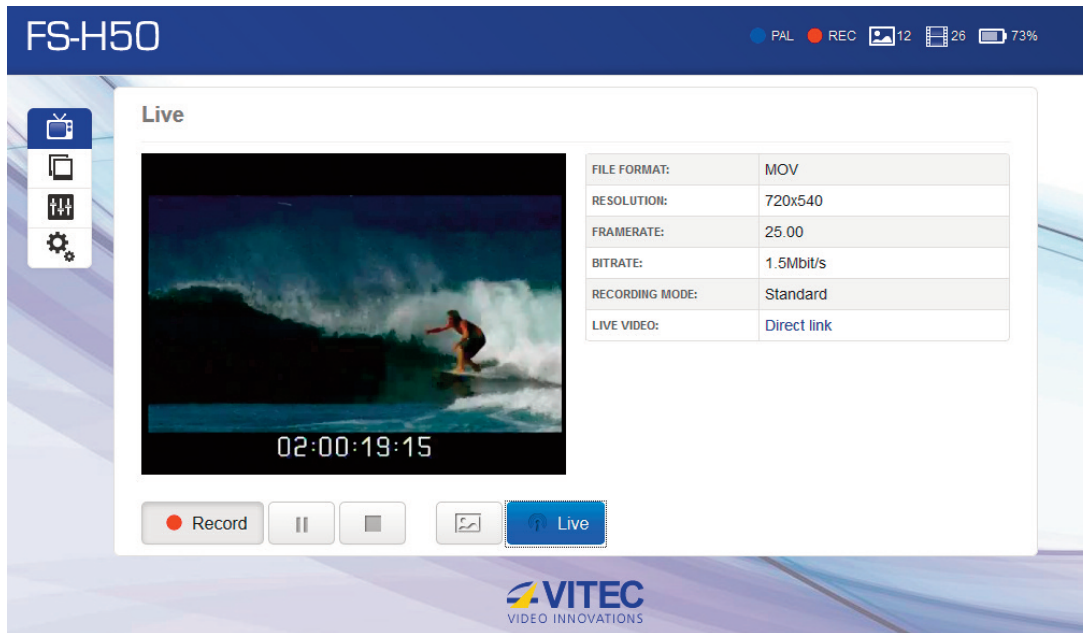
FS-H50

PAL REC 12 26 73%

Live

02:00:19:15

| FILE FORMAT: | MOV |
|---|---|
| RESOLUTION: | 720x540 |
| FRAMERATE: | 25.00 |
| BITRATE: | 1.5Mbit/s |
| RECORDING MODE: | Standard |
| LIVE VIDEO: | Direct link |

Record

Live

VITEC
VIDEO INNOVATIONS